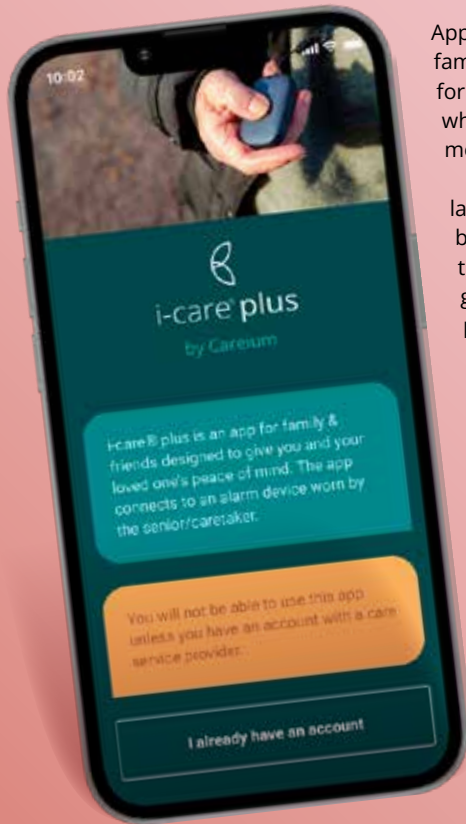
10:02

i-care® plus

by Careium

i-care® plus is an app for family & friends designed to give you and your loved one's peace of mind. The app connects to an alarm device worn by the senior/caretaker.

You will not be able to use this app unless you have an account with a care service provider.

I already have an account

App
fam
for
wh
me

la
b
t
g
l